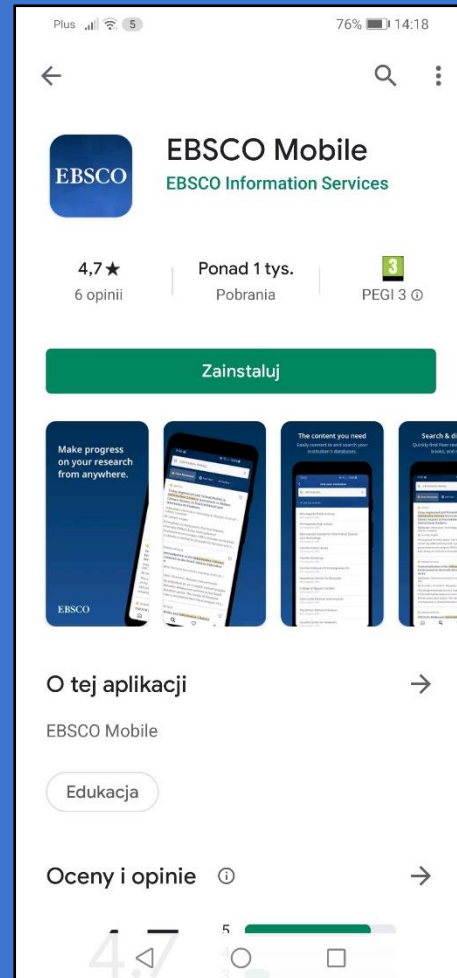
Plus 5 76% 14:18

EBSCO

EBSCO Mobile
EBSCO Information Services

4,7★
6 opinii

Ponad 1 tys.
Pobrania

3
PEGI 3 ⓘ

Zainstaluj

Make progress on your research from anywhere.

EBSCO

The content you need
Easily connect to and search your institution's databases.

Search & d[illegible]

O tej aplikacji →

EBSCO Mobile

Edukacja

Oceny i opinie ⓘ →

4,7

5